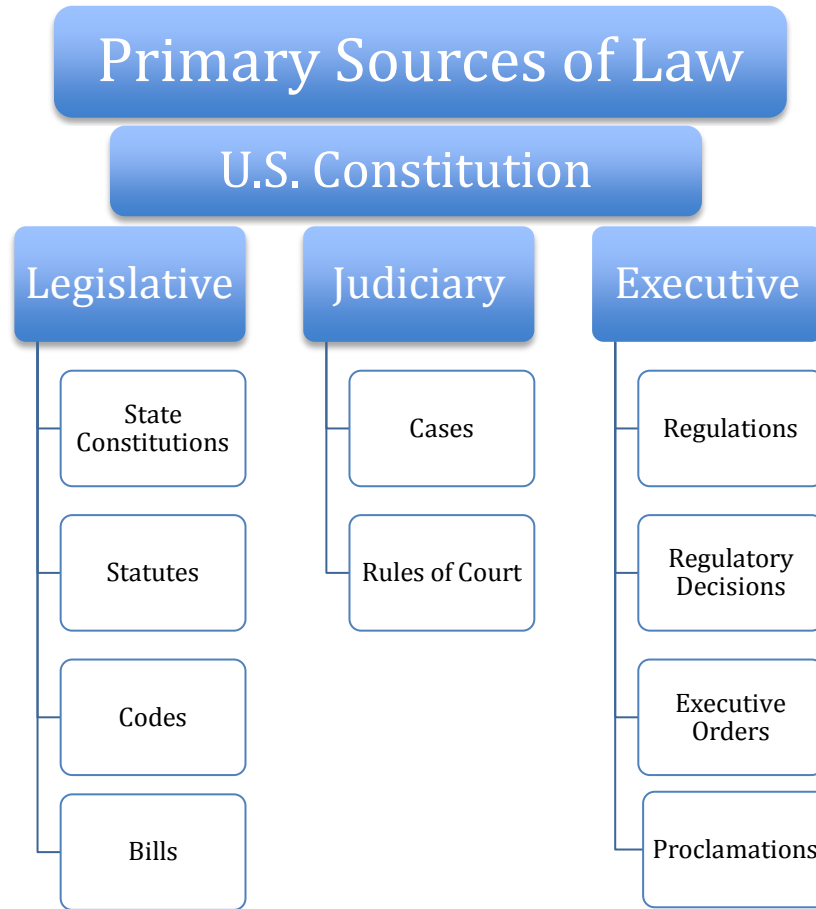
Primary Sources of Law

U.S. Constitution

Legislative

State Constitutions

Statutes

Codes

Bills

Judiciary

Cases

Rules of Court

Executive

Regulations

Regulatory Decisions

Executive Orders

Proclamations